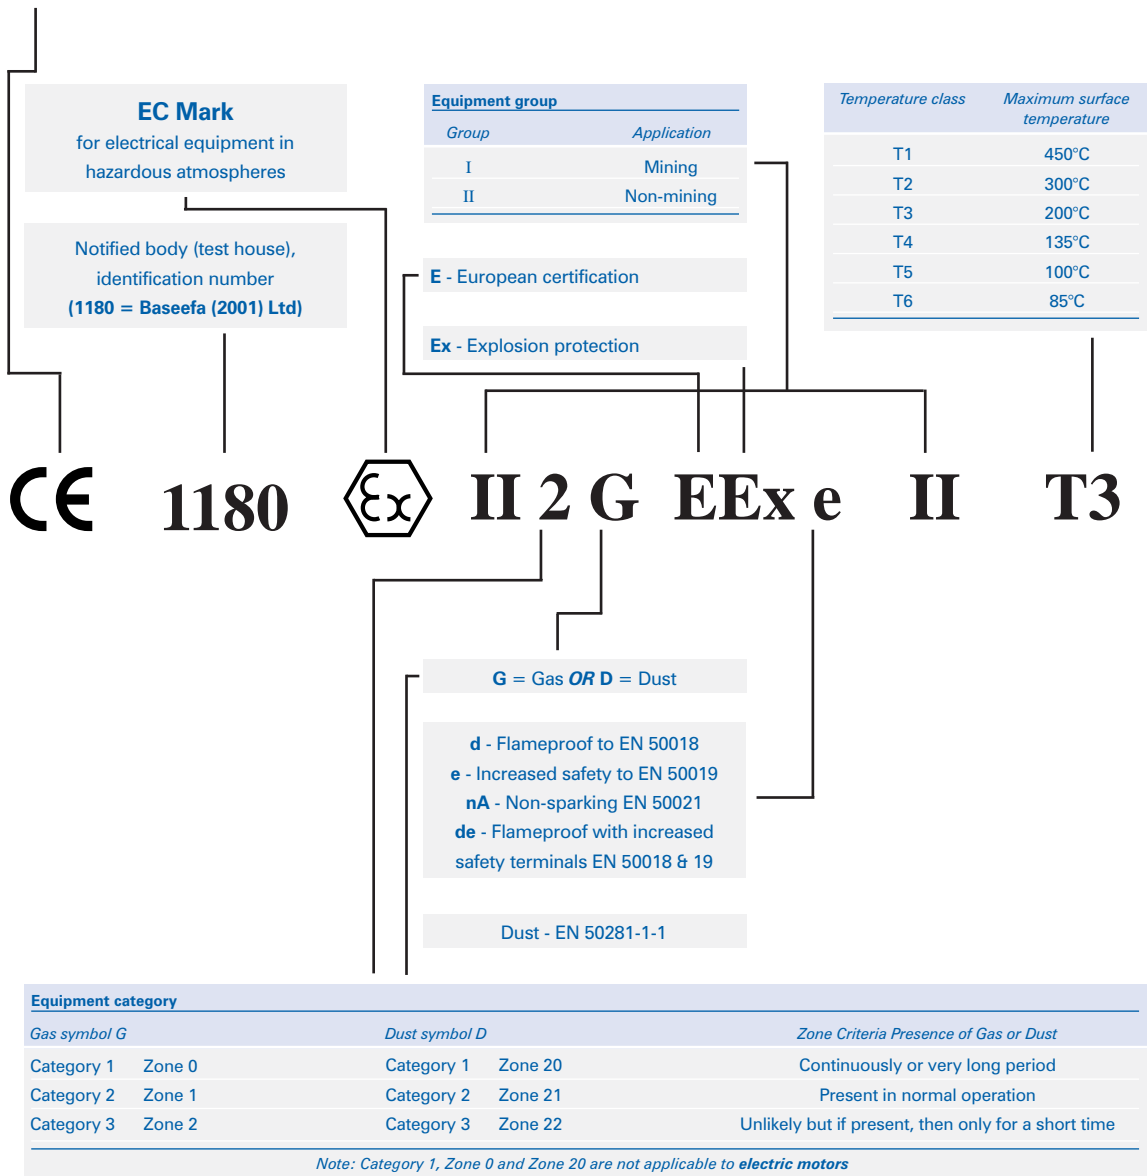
**EC Mark**
for electrical equipment in hazardous atmospheres

Notified body (test house), identification number
**(1180 = Baseefa (2001) Ltd)**

**Equipment group**

| Group | Application |
|---|---|
| I | Mining |
| II | Non-mining |

**E** - European certification

**Ex** - Explosion protection

| Temperature class | Maximum surface temperature |
|---|---|
| T1 | 450°C |
| T2 | 300°C |
| T3 | 200°C |
| T4 | 135°C |
| T5 | 100°C |
| T6 | 85°C |

CE 1180 Ex II 2 G EEx e II T3

**G** = Gas ***OR*** **D** = Dust

**d** - Flameproof to EN 50018
**e** - Increased safety to EN 50019
**nA** - Non-sparking EN 50021
**de** - Flameproof with increased safety terminals EN 50018 & 19

Dust - EN 50281-1-1

**Equipment category**

| Gas symbol G | | Dust symbol D | | Zone Criteria Presence of Gas or Dust |
|---|---|---|---|---|
| Category 1 | Zone 0 | Category 1 | Zone 20 | Continuously or very long period |
| Category 2 | Zone 1 | Category 2 | Zone 21 | Present in normal operation |
| Category 3 | Zone 2 | Category 3 | Zone 22 | Unlikely but if present, then only for a short time |

Note: Category 1, Zone 0 and Zone 20 are not applicable to **electric motors**